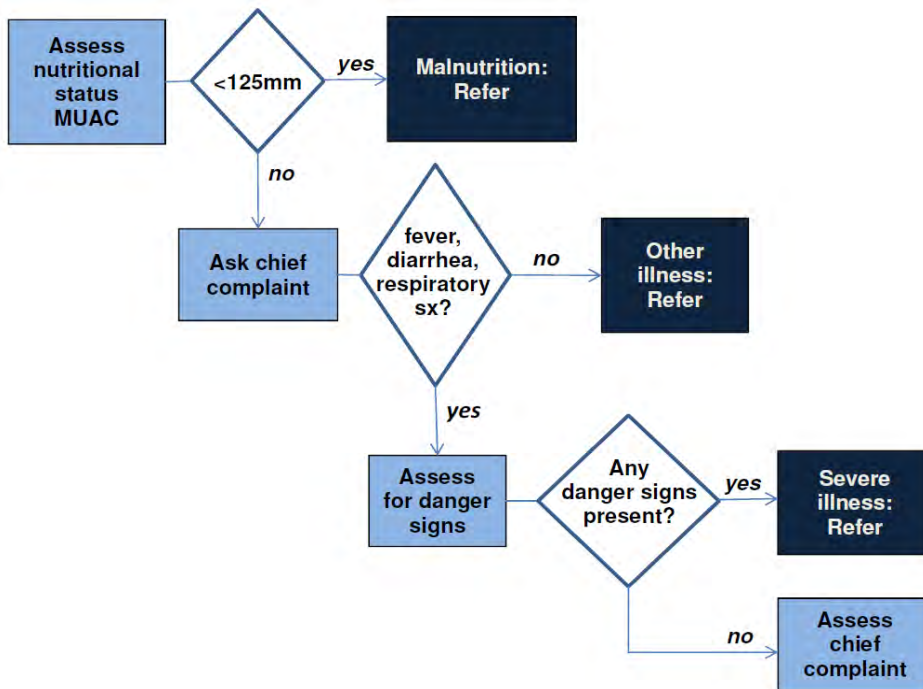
Assess nutritional status MUAC

<125mm

yes

Malnutrition: Refer

no

Ask chief complaint

fever, diarrhea, respiratory sx?

no

Other illness: Refer

yes

Assess for danger signs

Any danger signs present?

yes

Severe illness: Refer

no

Assess chief complaint